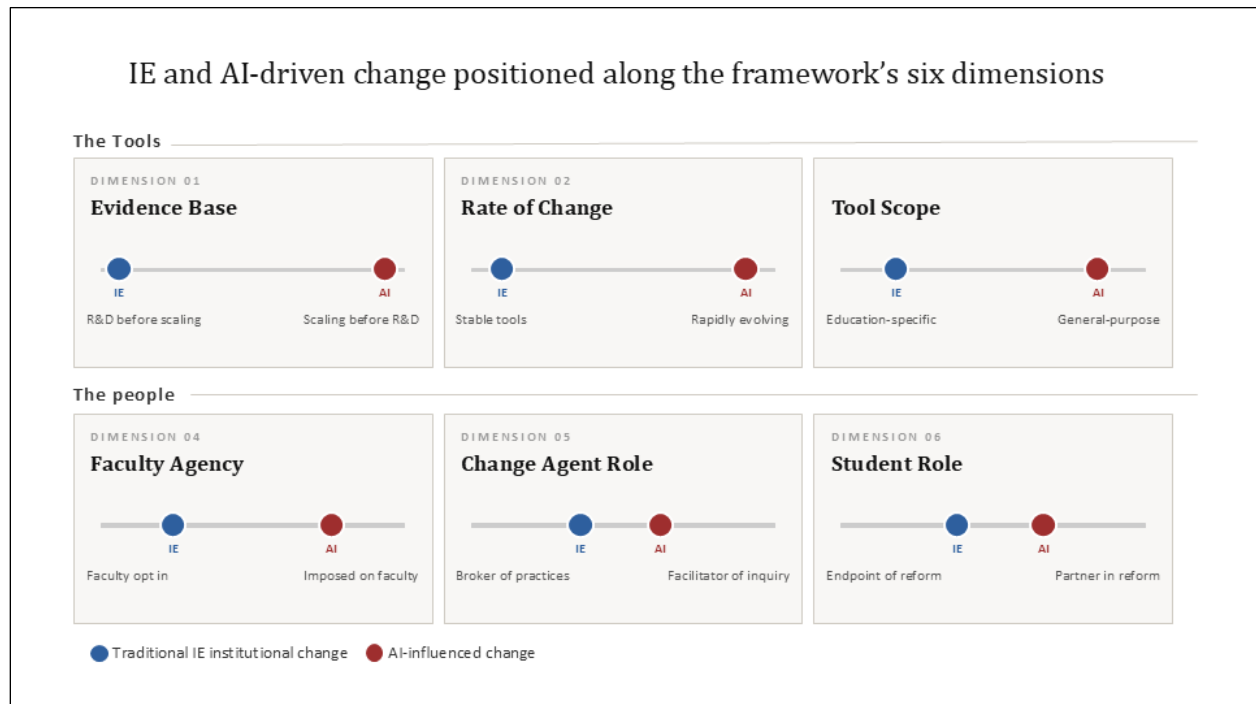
IE and AI-driven change positioned along the framework's six dimensions

The Tools

DIMENSION 01
Evidence Base
IE
AI
R&D before scaling
Scaling before R&D

DIMENSION 02
Rate of Change
IE
AI
Stable tools
Rapidly evolving

Tool Scope
IE
AI
Education-specific
General-purpose

The people

DIMENSION 04
Faculty Agency
IE
AI
Faculty opt in
Imposed on faculty

DIMENSION 05
Change Agent Role
IE
AI
Broker of practices
Facilitator of inquiry

DIMENSION 06
Student Role
IE
AI
Endpoint of reform
Partner in reform

Traditional IE institutional change
AI-influenced change